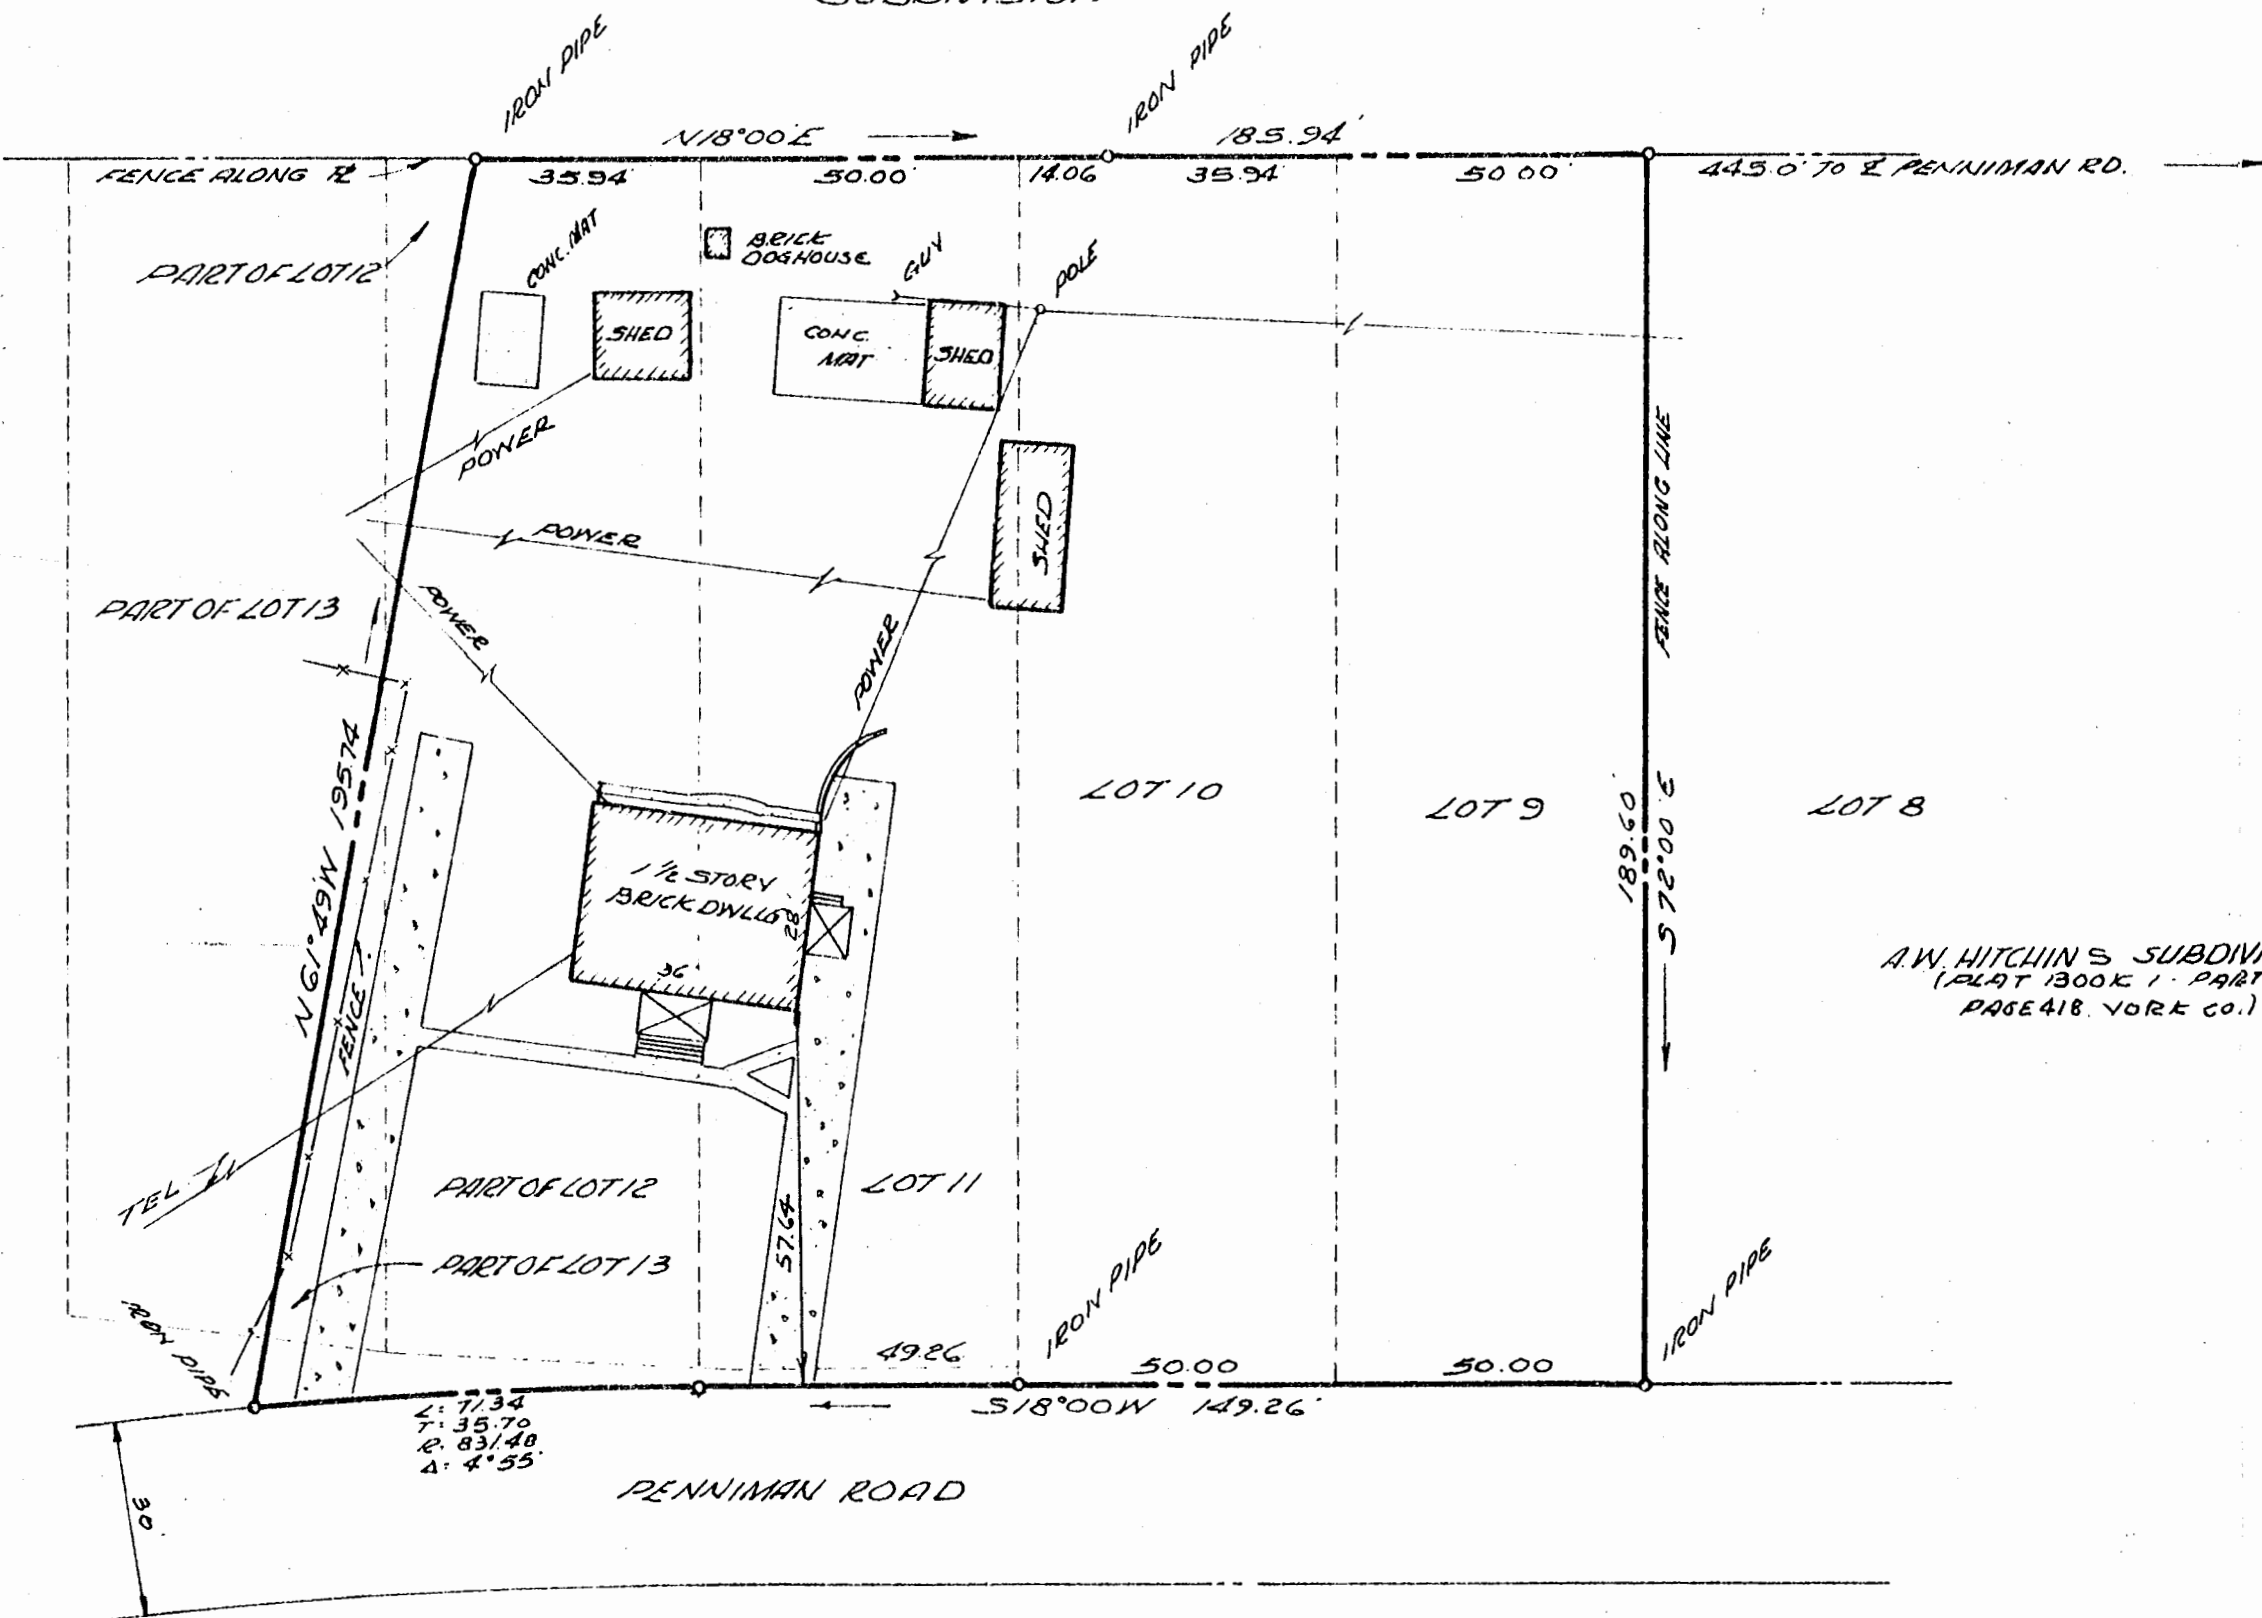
IRON PIPE
IRON PIPE
N18°00'E
185.94'
FENCE ALONG ℞
35.94
50.00
14.06
35.94
50.00
445.0' TO ℄ PENNIMAN RD.
PART OF LOT 12
CONC. MAT
BRICK DOGHOUSE
GUY
POLE
SHED
CONC. MAT
SHED
POWER
SHED
POWER
FENCE ALONG LINE
PART OF LOT 13
POWER
POWER
N 61°49'W 195.74
1½ STORY BRICK DWLG
28
36
FENCE
LOT 10
LOT 9
LOT 8
189.60
S 72°00' E
A.W. HITCHIN'S SUBDIV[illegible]
(PLAT BOOK 1 · PART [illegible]
PAGE 418. YORK CO.)
TEL
PART OF LOT 12
LOT 11
57.64
PART OF LOT 13
IRON PIPE
IRON PIPE
IRON PIPE
49.26
50.00
50.00
L: 71.34
T: 35.70
R: 831.48
Δ: 4°55'
S18°00'W 149.26'
PENNIMAN ROAD
30